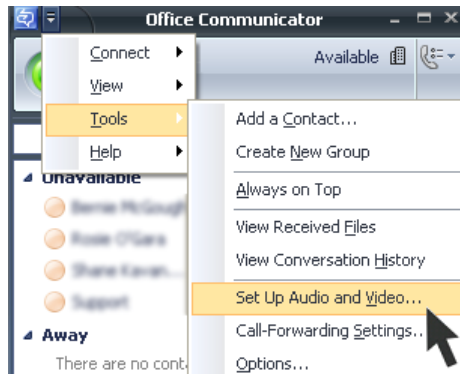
Office Communicator

Connect
View
Tools
Help

Available

Add a Contact...
Create New Group
Always on Top
View Received Files
View Conversation History
Set Up Audio and Video...
Call-Forwarding Settings...
Options...

Unavailable
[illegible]
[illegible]
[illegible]
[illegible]

Away
There are no cont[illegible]